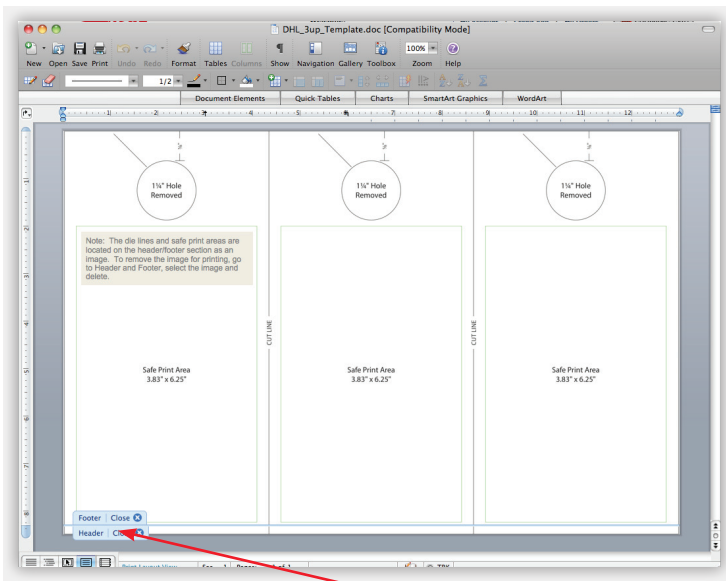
DHL_3up_Template.doc [Compatibility Mode]

New Open Save Print Undo Redo Format Tables Columns Show Navigation Gallery Toolbox Zoom Help

100%

1/2

Document Elements Quick Tables Charts SmartArt Graphics WordArt

1 2 3 4 5 6 7 8 9 10 11 12

1¼" Hole Removed

1¼" Hole Removed

1¼" Hole Removed

Note: The die lines and safe print areas are located on the header/footer section as an image. To remove the image for printing, go to Header and Footer, select the image and delete.

CUT LINE

CUT LINE

Safe Print Area
3.83" x 6.25"

Safe Print Area
3.83" x 6.25"

Safe Print Area
3.83" x 6.25"

Footer | Close

Header | Close

Print Layout View